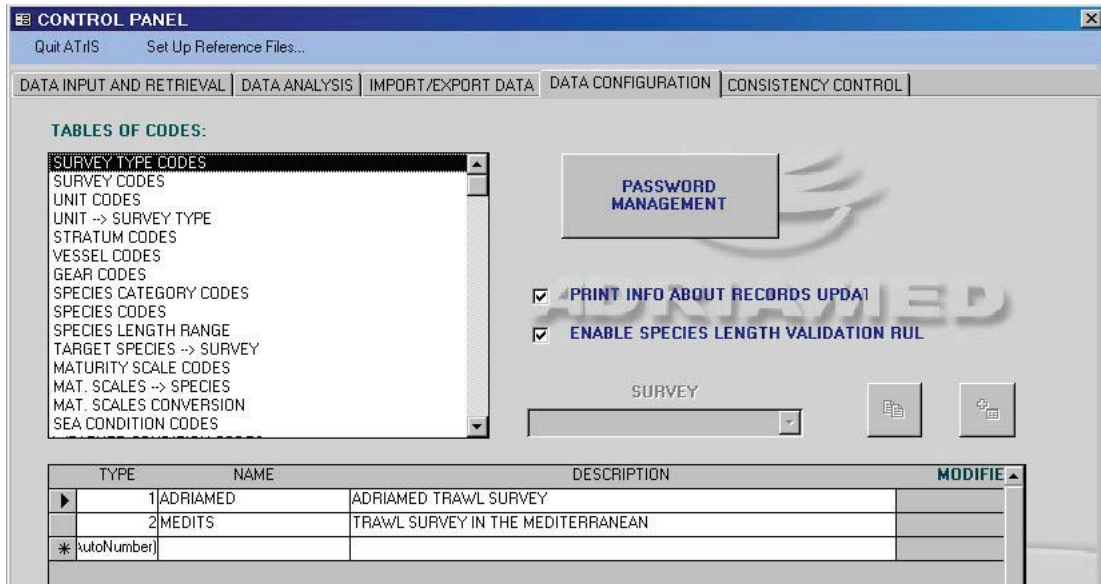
CONTROL PANEL

Quit ATrIS    Set Up Reference Files...

DATA INPUT AND RETRIEVAL | DATA ANALYSIS | IMPORT/EXPORT DATA | DATA CONFIGURATION | CONSISTENCY CONTROL

TABLES OF CODES:

SURVEY TYPE CODES
SURVEY CODES
UNIT CODES
UNIT --> SURVEY TYPE
STRATUM CODES
VESSEL CODES
GEAR CODES
SPECIES CATEGORY CODES
SPECIES CODES
SPECIES LENGTH RANGE
TARGET SPECIES --> SURVEY
MATURITY SCALE CODES
MAT. SCALES --> SPECIES
MAT. SCALES CONVERSION
SEA CONDITION CODES
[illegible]

PASSWORD MANAGEMENT

ADRIAMED

PRINT INFO ABOUT RECORDS UPDAT

ENABLE SPECIES LENGTH VALIDATION RUL

SURVEY

| TYPE | NAME | DESCRIPTION | MODIFIE |
|---|---|---|---|
| 1 | ADRIAMED | ADRIAMED TRAWL SURVEY | |
| 2 | MEDITS | TRAWL SURVEY IN THE MEDITERRANEAN | |
| AutoNumber) | | | |